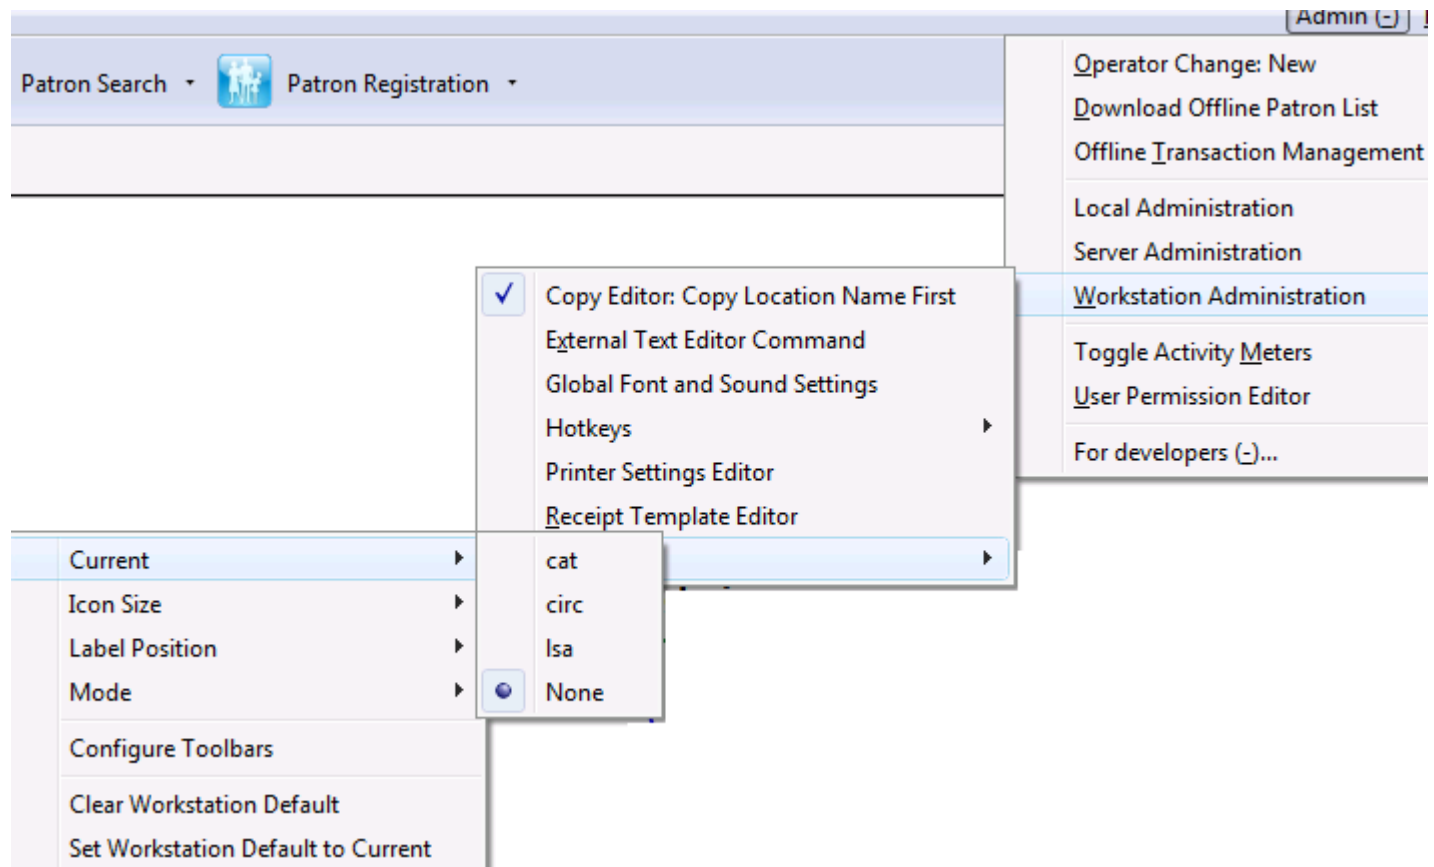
Admin (-)

Patron Search

Patron Registration

Operator Change: New
Download Offline Patron List
Offline Transaction Management

Local Administration
Server Administration
Workstation Administration

Toggle Activity Meters
User Permission Editor

For developers (-)...

Copy Editor: Copy Location Name First
External Text Editor Command
Global Font and Sound Settings
Hotkeys
Printer Settings Editor
Receipt Template Editor

Current
Icon Size
Label Position
Mode

Configure Toolbars

Clear Workstation Default
Set Workstation Default to Current

cat
circ
lsa
None